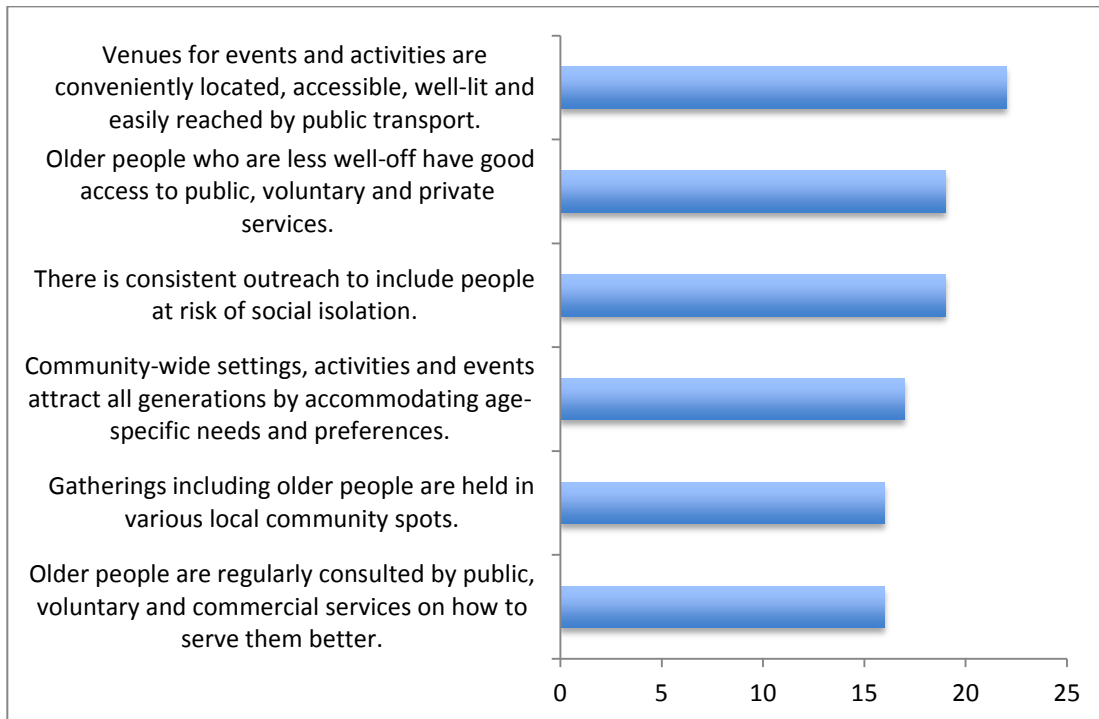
Venues for events and activities are conveniently located, accessible, well-lit and easily reached by public transport.

Older people who are less well-off have good access to public, voluntary and private services.

There is consistent outreach to include people at risk of social isolation.

Community-wide settings, activities and events attract all generations by accommodating age-specific needs and preferences.

Gatherings including older people are held in various local community spots.

Older people are regularly consulted by public, voluntary and commercial services on how to serve them better.

0 5 10 15 20 25